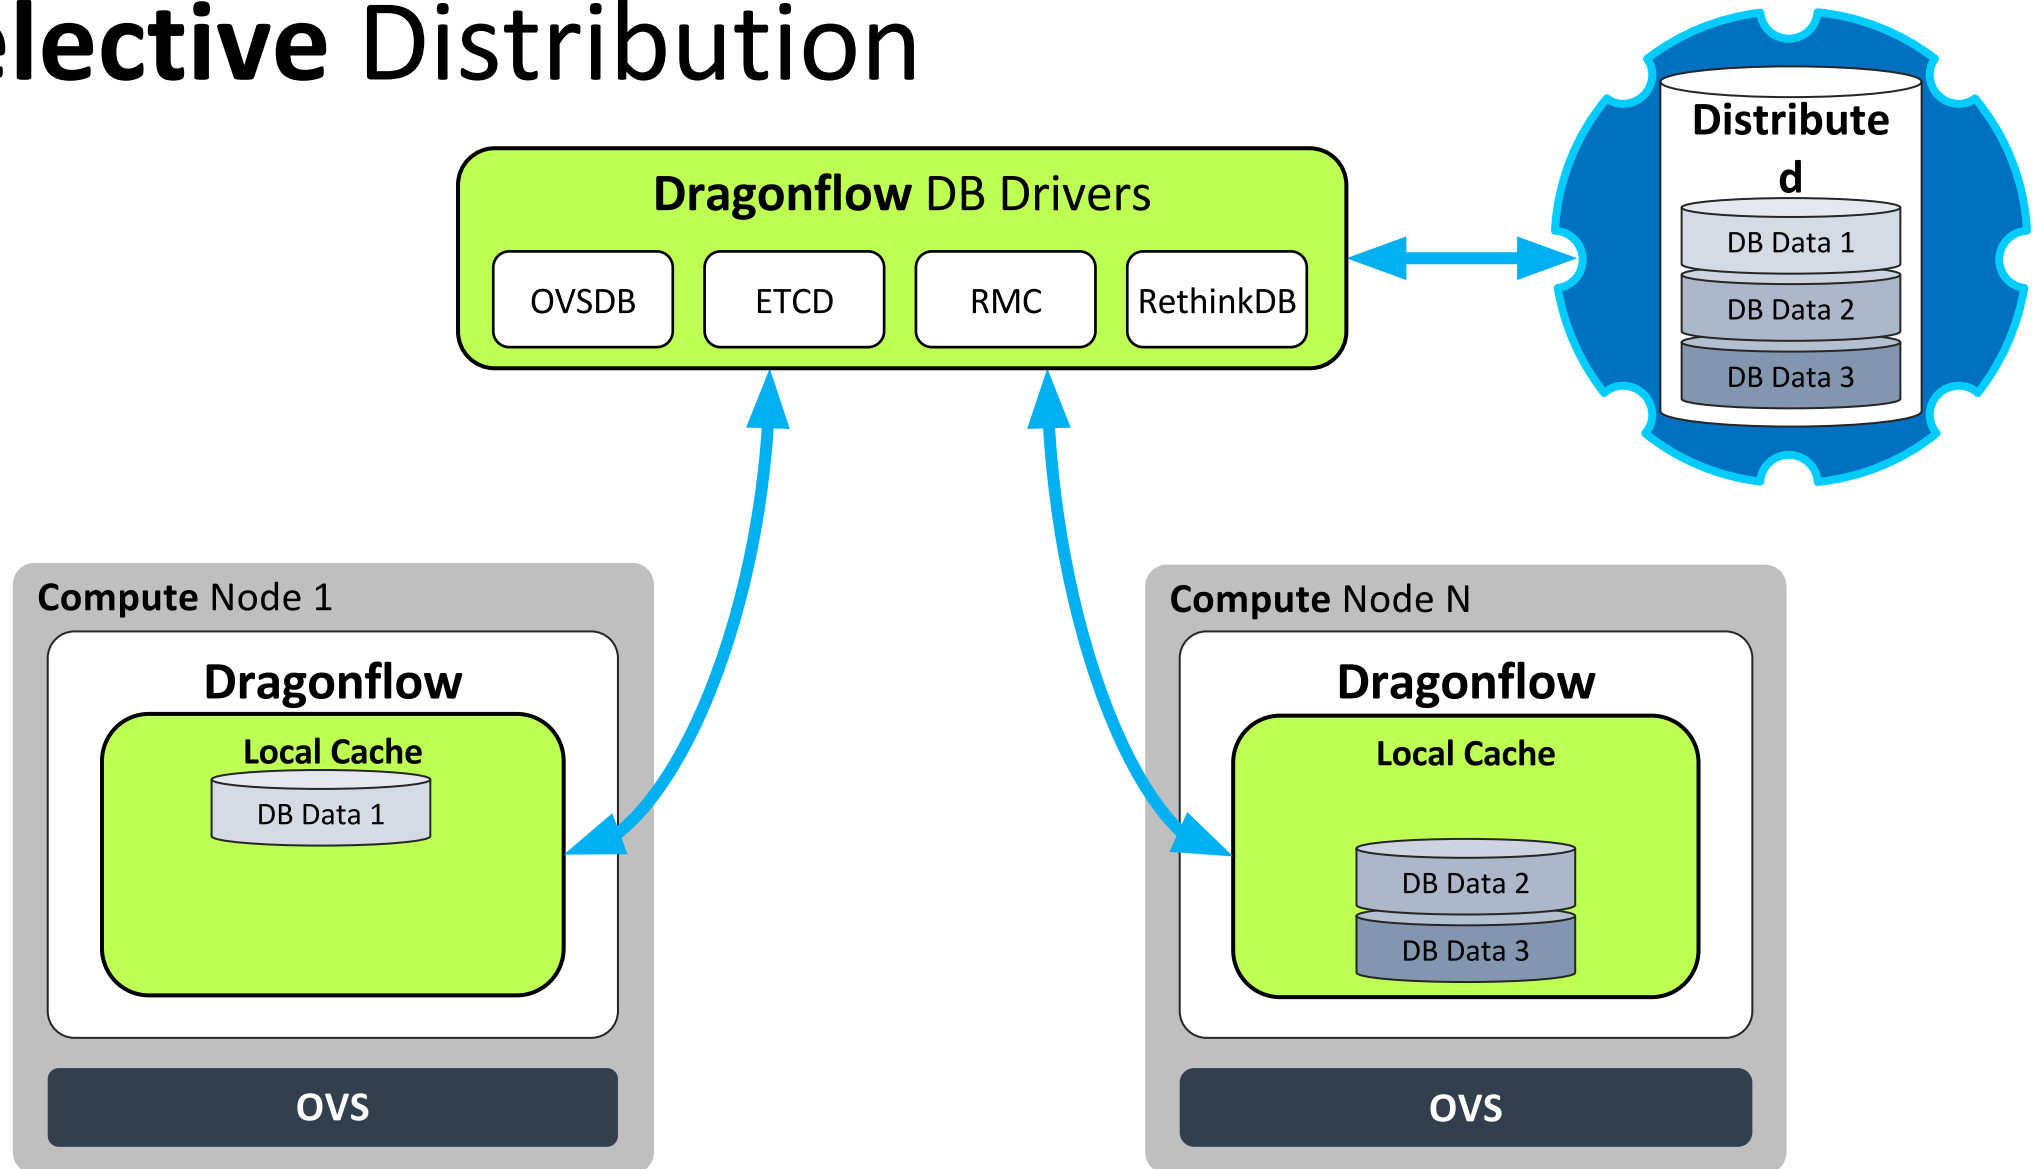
elective Distribution

Dragonflow DB Drivers

OVSDB ETCD RMC RethinkDB

Distribute d

DB Data 1
DB Data 2
DB Data 3

Compute Node 1

Dragonflow

Local Cache

DB Data 1

OVS

Compute Node N

Dragonflow

Local Cache

DB Data 2
DB Data 3

OVS